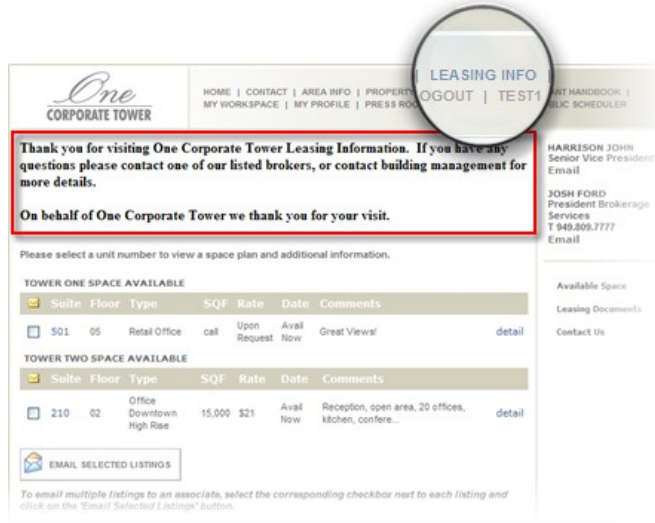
One
CORPORATE TOWER

HOME | CONTACT | AREA INFO | PROPERTY | LEASING INFO | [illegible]ANT HANDBOOK |
MY WORKSPACE | MY PROFILE | PRESS RO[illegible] LOGOUT | TEST1 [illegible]BLIC SCHEDULER

Thank you for visiting One Corporate Tower Leasing Information. If you have any questions please contact one of our listed brokers, or contact building management for more details.

On behalf of One Corporate Tower we thank you for your visit.

HARRISON JOHN
Senior Vice President
Email

JOSH FORD
President Brokerage Services
T 949.809.7777
Email

Please select a unit number to view a space plan and additional information.

TOWER ONE SPACE AVAILABLE

| | Suite | Floor | Type | SQF | Rate | Date | Comments | |
|---|---|---|---|---|---|---|---|---|
| ☐ | 501 | 05 | Retail Office | call | Upon Request | Avail Now | Great Views! | detail |

TOWER TWO SPACE AVAILABLE

| | Suite | Floor | Type | SQF | Rate | Date | Comments | |
|---|---|---|---|---|---|---|---|---|
| ☐ | 210 | 02 | Office Downtown High Rise | 15,000 | $21 | Avail Now | Reception, open area, 20 offices, kitchen, confere... | detail |

EMAIL SELECTED LISTINGS

To email multiple listings to an associate, select the corresponding checkbox next to each listing and click on the "Email Selected Listings" button.

Available Space
Leasing Documents
Contact Us